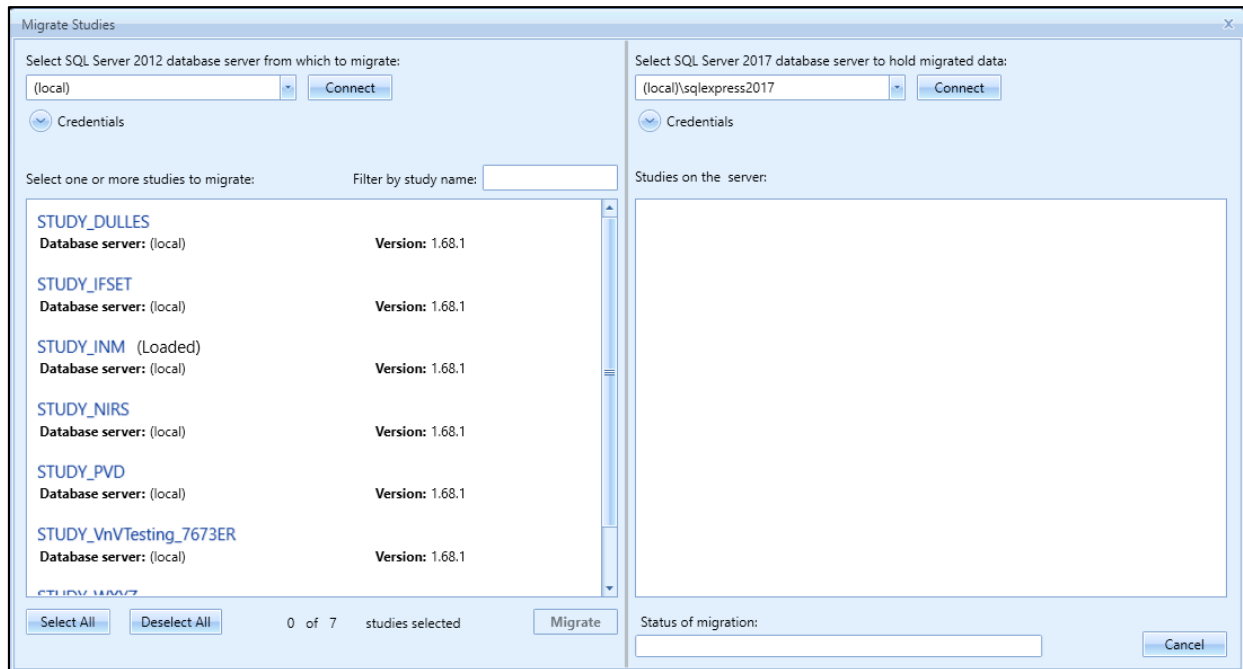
Migrate Studies

X

Select SQL Server 2012 database server from which to migrate:

(local)

Connect

Credentials

Select one or more studies to migrate:

Filter by study name:

STUDY_DULLES
**Database server:** (local) **Version:** 1.68.1

STUDY_IFSET
**Database server:** (local) **Version:** 1.68.1

STUDY_INM (Loaded)
**Database server:** (local) **Version:** 1.68.1

STUDY_NIRS
**Database server:** (local) **Version:** 1.68.1

STUDY_PVD
**Database server:** (local) **Version:** 1.68.1

STUDY_VnVTesting_7673ER
**Database server:** (local) **Version:** 1.68.1

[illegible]

Select All Deselect All 0 of 7 studies selected Migrate

Select SQL Server 2017 database server to hold migrated data:

(local)\sqlexpress2017

Connect

Credentials

Studies on the server:

Status of migration:

Cancel